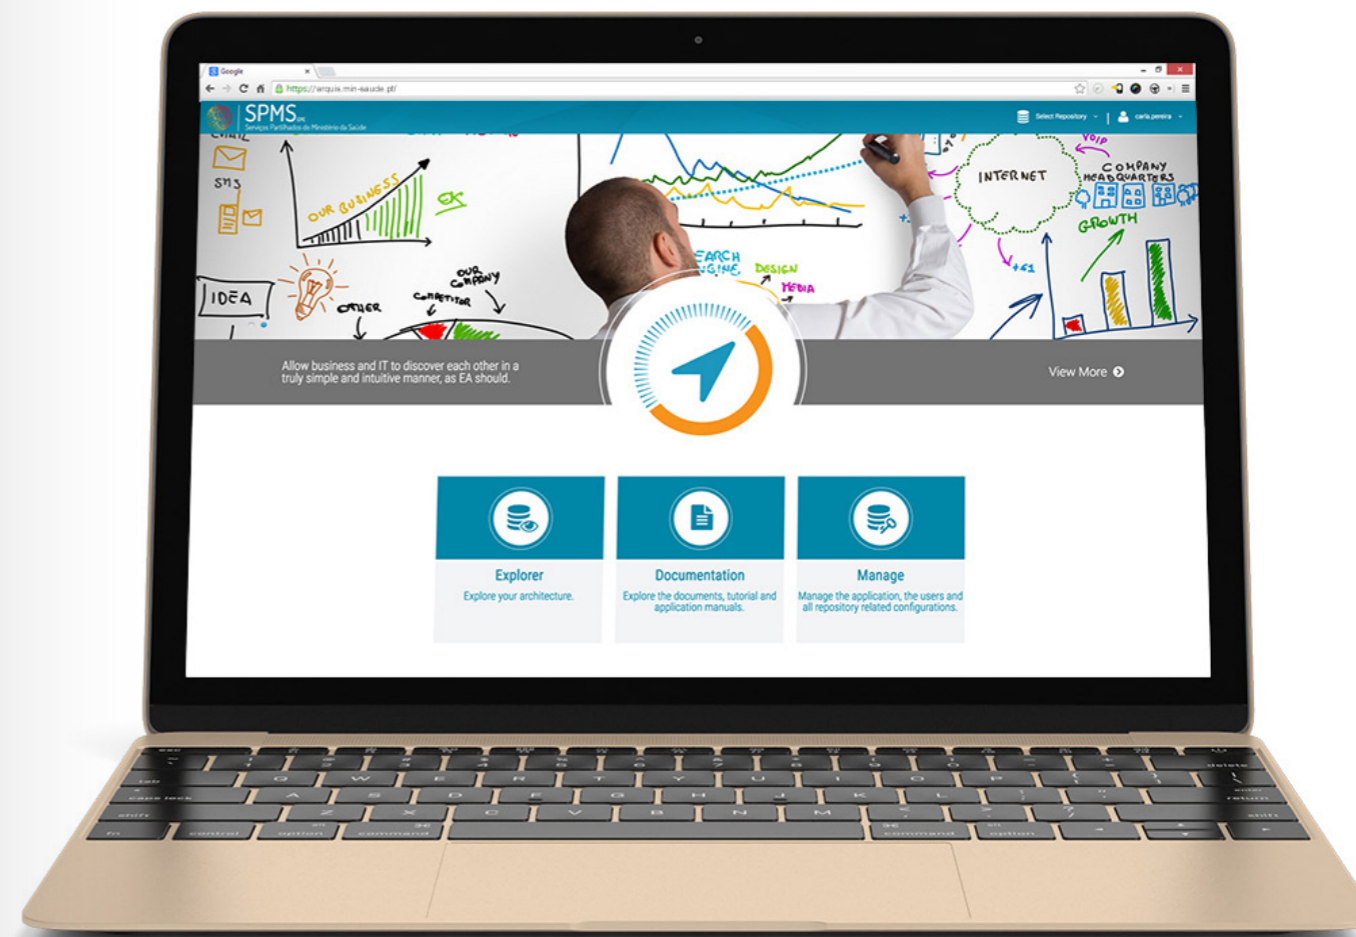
Google
https://arquis.min-saude.pt/

SPMS EPE
Serviços Partilhados do Ministério da Saúde

Select Repository
carla.pereira

EMAIL
SMS
OUR BUSINESS
OK
IDEA
OTHER
OUR COMPANY
COMPETITOR
SEARCH ENGINE
DESIGN
MEDIA
INTERNET
VOIP
COMPANY HEADQUARTERS
GROWTH
+€1

Allow business and IT to discover each other in a truly simple and intuitive manner, as EA should.

View More

Explorer
Explore your architecture.

Documentation
Explore the documents, tutorial and application manuals.

Manage
Manage the application, the users and all repository related configurations.